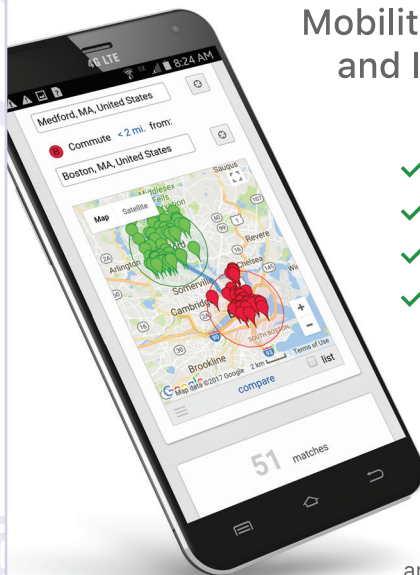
Mobilit
and I

4G LTE
1X 8:24 AM

Medford, MA, United States

B Commute < 2 mi. from:

Boston, MA, United States

Map Satellite

Saugus
Middlesex Fells Reservation
Revere
Arlington
Chelsea
Somerville
Cambridge
SOUTH BOSTON
Brookline
Google Map data ©2017 Google 2 km Terms of Use
list
compare

51 matches

an